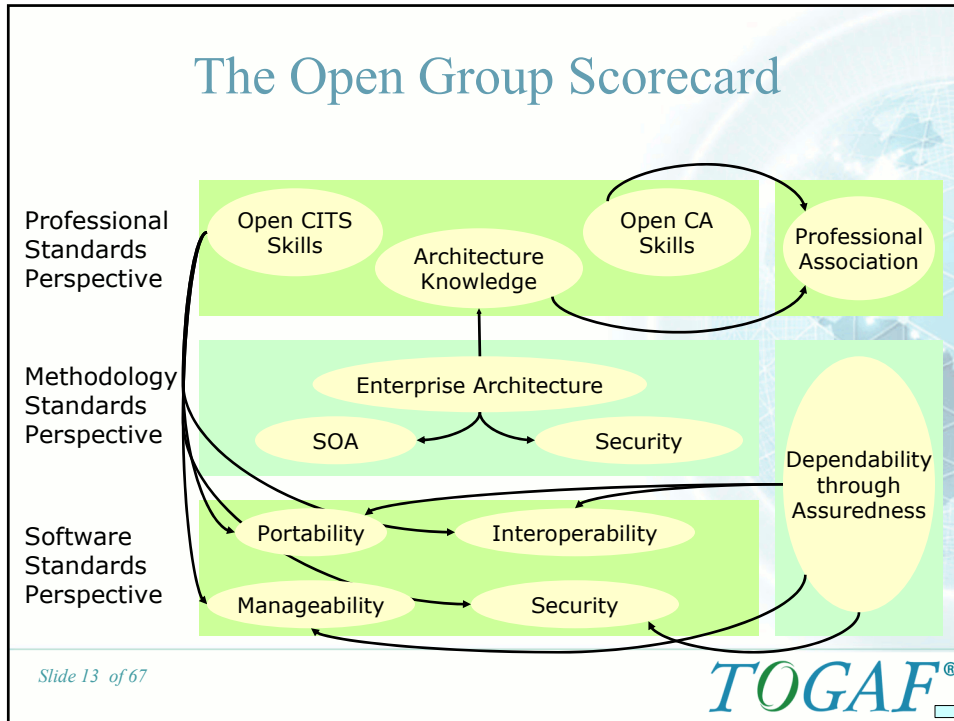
The Open Group Scorecard

Professional Standards Perspective

Open CITS Skills

Architecture Knowledge

Open CA Skills

Professional Association

Methodology Standards Perspective

Enterprise Architecture

SOA

Security

Dependability through Assuredness

Software Standards Perspective

Portability

Interoperability

Manageability

Security

Slide 13 of 67

TOGAF®